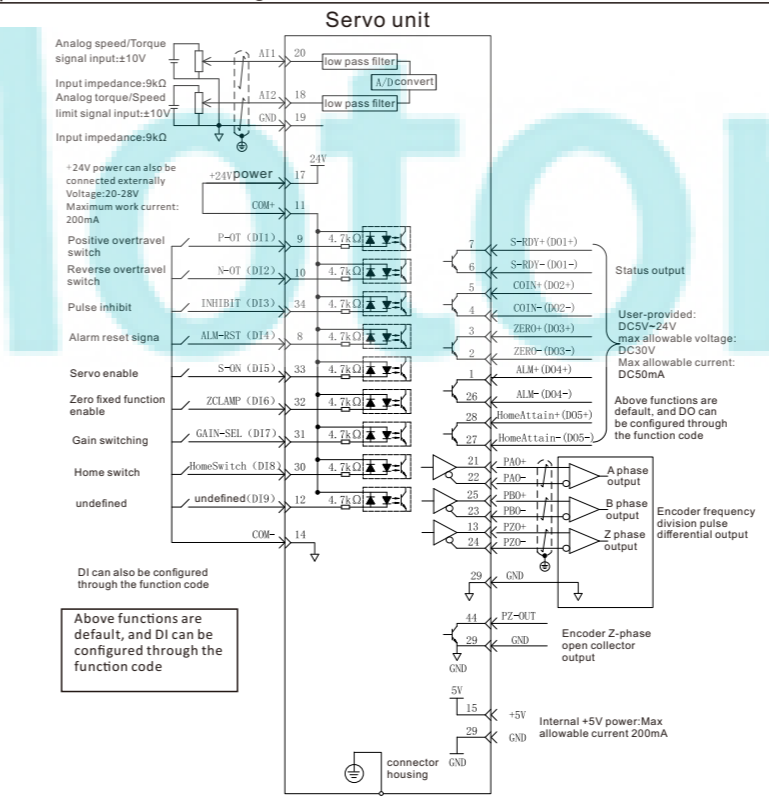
Servo unit

Analog speed/Torque signal input:±10V

Input impedance:9kΩ

Analog torque/Speed limit signal input:±10V

Input impedance:9kΩ

AI1 20 low pass filter

A/D convert

AI2 18 low pass filter

GND 19

+24V power can also be connected externally Voltage:20-28V Maximum work current: 200mA

24V

+24V power 17

COM+ 11

Positive overtravel switch

P-OT (DI1) 9 4.7kΩ

Reverse overtravel switch

N-OT (DI2) 10 4.7kΩ

Pulse inhibit

INHIBIT (DI3) 34 4.7kΩ

Alarm reset signa

ALM-RST (DI4) 8 4.7kΩ

Servo enable

S-ON (DI5) 33 4.7kΩ

Zero fixed function enable

ZCLAMP (DI6) 32 4.7kΩ

Gain switching

GAIN-SEL (DI7) 31 4.7kΩ

Home switch

HomeSwitch (DI8) 30 4.7kΩ

undefined

undefined (DI9) 12 4.7kΩ

COM- 14

DI can also be configured through the function code

Above functions are default, and DI can be configured through the function code

7 S-RDY+ (DO1+)

6 S-RDY- (DO1-)

Status output

5 COIN+ (DO2+)

4 COIN- (DO2-)

3 ZERO+ (DO3+)

2 ZERO- (DO3-)

1 ALM+ (DO4+)

26 ALM- (DO4-)

28 HomeAttain+ (DO5+)

27 HomeAttain- (DO5-)

User-provided: DC5V~24V max allowable voltage: DC30V Max allowable current: DC50mA

Above functions are default, and DO can be configured through the function code

21 PAO+

22 PAO-

A phase output

25 PBO+

23 PBO-

B phase output

13 PZO+

24 PZO-

Z phase output

Encoder frequency division pulse differential output

29 GND

44 PZ-OUT

29 GND

GND

Encoder Z-phase open collector output

5V

15 +5V

29 GND

Internal +5V power:Max allowable current 200mA

connector housing GND